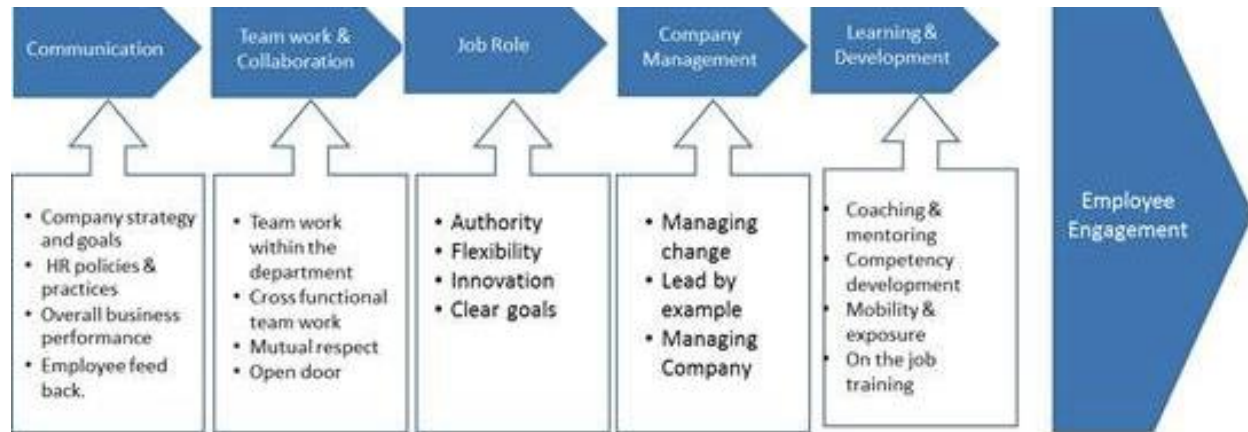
Communication

- Company strategy and goals
- HR policies & practices
- Overall business performance
- Employee feed back.

Team work & Collaboration

- Team work within the department
- Cross functional team work
- Mutual respect
- Open door

Job Role

- Authority
- Flexibility
- Innovation
- Clear goals

Company Management

- Managing change
- Lead by example
- Managing Company

Learning & Development

- Coaching & mentoring
- Competency development
- Mobility & exposure
- On the job training

Employee Engagement